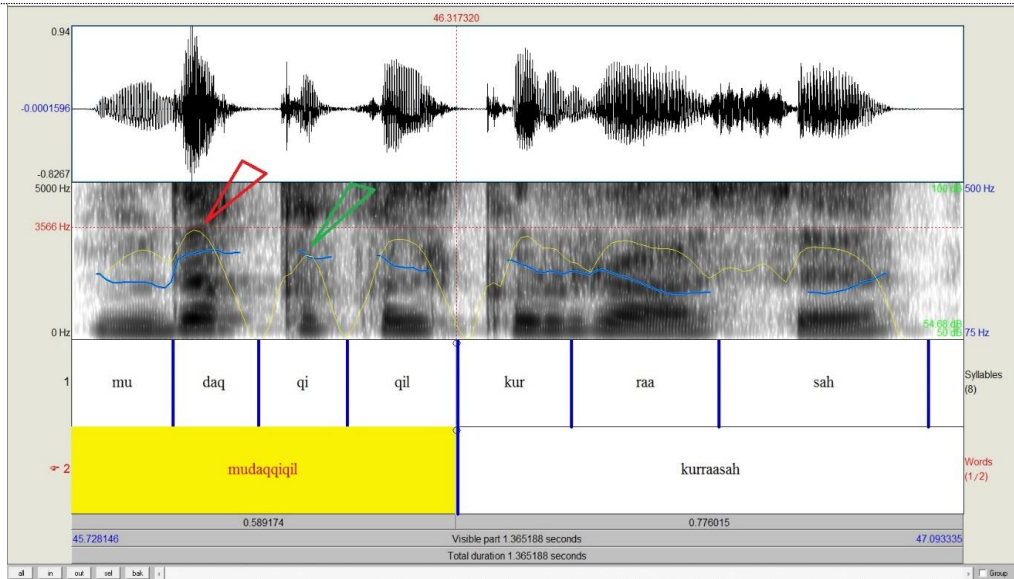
46.317320

0.94

-0.0001596

-0.8267

5000 Hz

3566 Hz

0 Hz

100 dB

500 Hz

54.68 dB

50 dB

75 Hz

1

mu | daq | qi | qil | kur | raa | sah

Syllables
(8)

2

mudaqqiqil

kurraasah

Words
(1/2)

0.589174

0.776015

45.728146

Visible part 1.365188 seconds

47.093335

Total duration 1.365188 seconds

all | in | out | sel | bak

Group